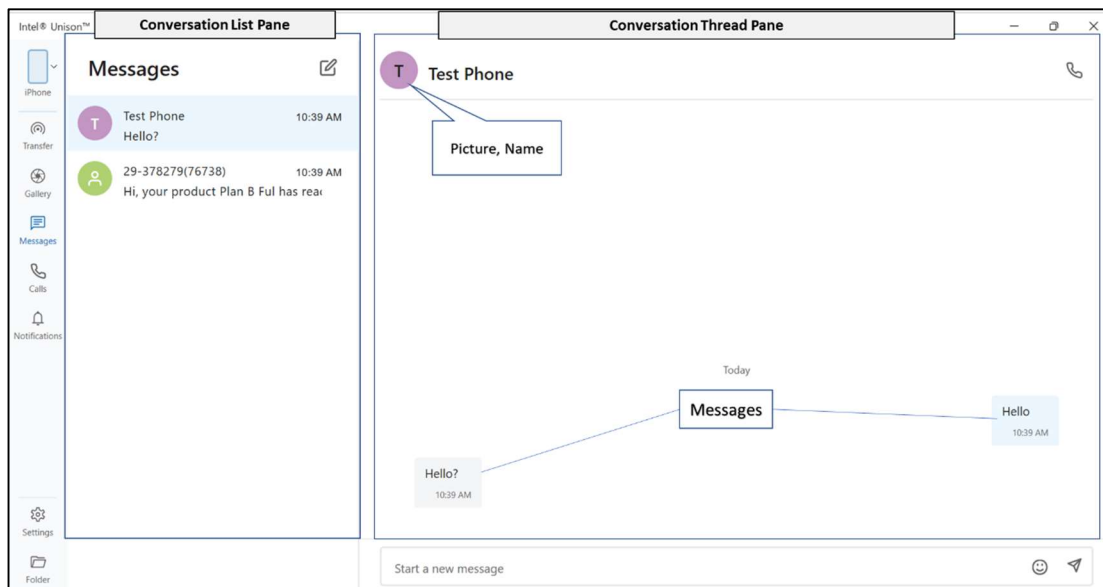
Intel® Unison™

Conversation List Pane

Conversation Thread Pane

iPhone

Transfer

Gallery

Messages

Calls

Notifications

Settings

Folder

Messages

T Test Phone 10:39 AM
Hello?

29-378279(76738) 10:39 AM
Hi, your product Plan B Ful has reac

T Test Phone

Picture, Name

Today

Messages

Hello
10:39 AM

Hello?
10:39 AM

Start a new message